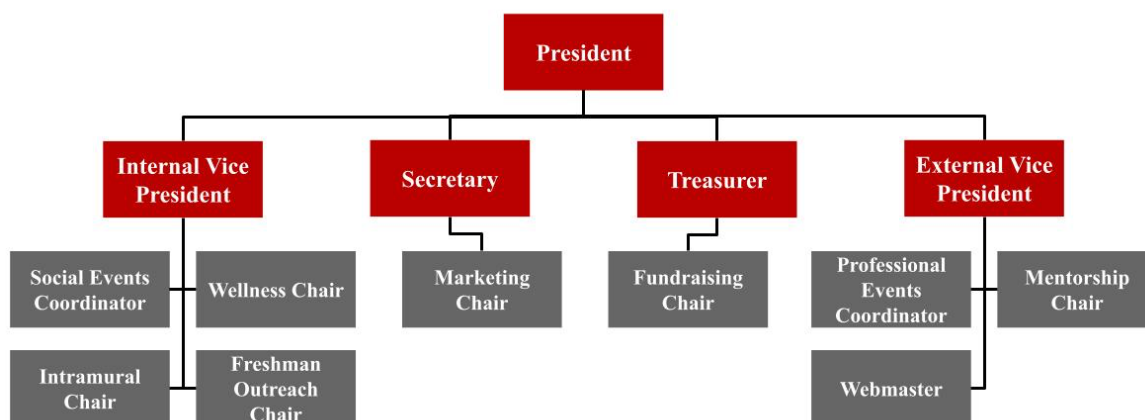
President

Internal Vice President

Secretary

Treasurer

External Vice President

Social Events Coordinator

Wellness Chair

Marketing Chair

Fundraising Chair

Professional Events Coordinator

Mentorship Chair

Intramural Chair

Freshman Outreach Chair

Webmaster